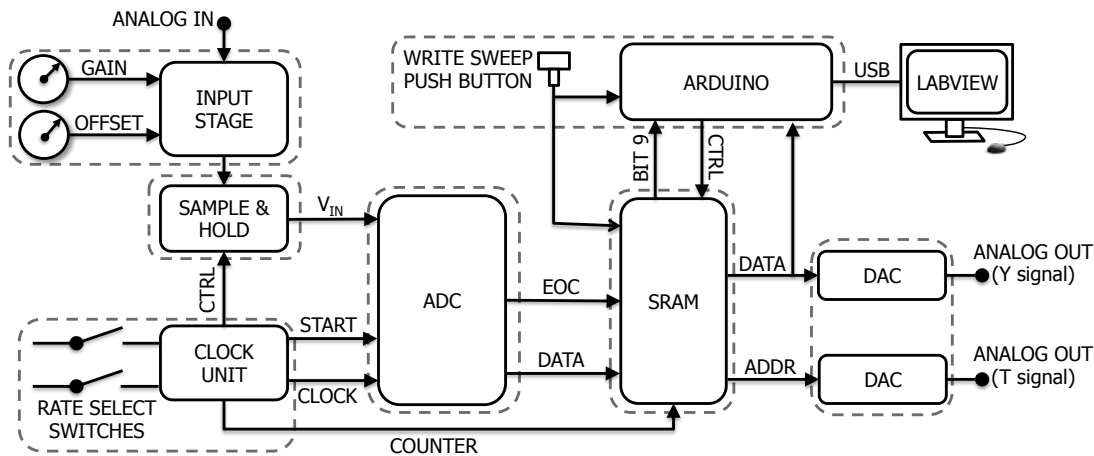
ANALOG IN

GAIN

OFFSET

INPUT STAGE

WRITE SWEEP PUSH BUTTON

ARDUINO

USB

LABVIEW

SAMPLE & HOLD

$V_{IN}$

CTRL

BIT 9

CTRL

ADC

SRAM

EOC

DATA

DAC

ANALOG OUT (Y signal)

START

CLOCK UNIT

CLOCK

DATA

ADDR

DAC

ANALOG OUT (T signal)

RATE SELECT SWITCHES

COUNTER